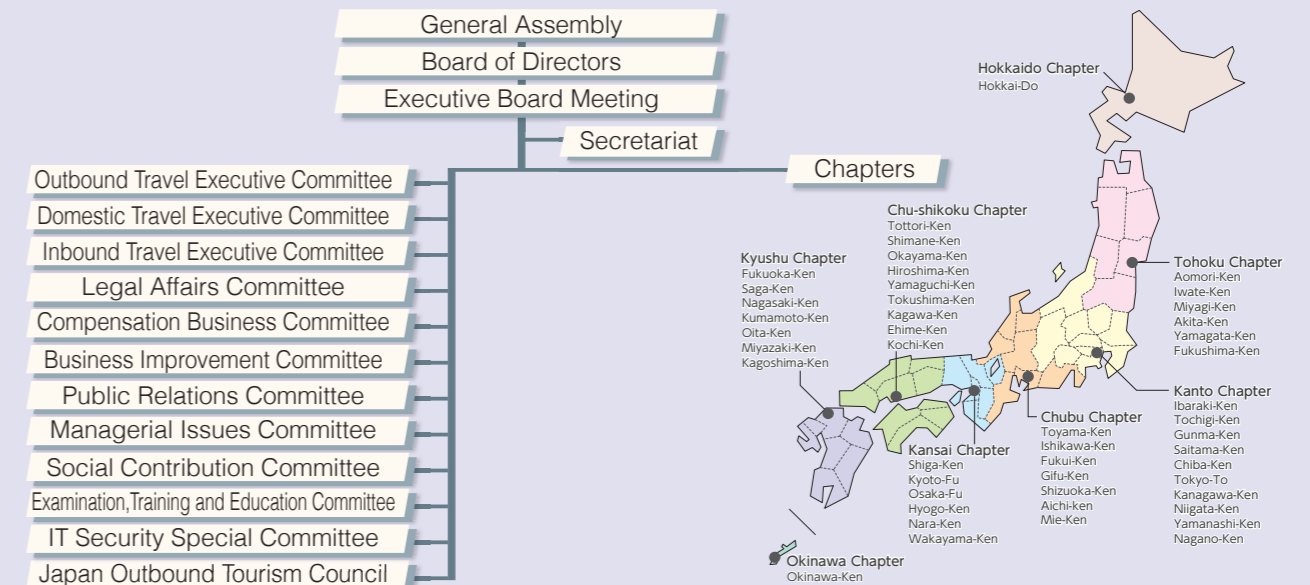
General Assembly
Board of Directors
Executive Board Meeting
Secretariat
Chapters

Outbound Travel Executive Committee
Domestic Travel Executive Committee
Inbound Travel Executive Committee
Legal Affairs Committee
Compensation Business Committee
Business Improvement Committee
Public Relations Committee
Managerial Issues Committee
Social Contribution Committee
Examination,Training and Education Committee
IT Security Special Committee
Japan Outbound Tourism Council

Hokkaido Chapter
Hokkai-Do

Chu-shikoku Chapter
Tottori-Ken
Shimane-Ken
Okayama-Ken
Hiroshima-Ken
Yamaguchi-Ken
Tokushima-Ken
Kagawa-Ken
Ehime-Ken
Kochi-Ken

Kyushu Chapter
Fukuoka-Ken
Saga-Ken
Nagasaki-Ken
Kumamoto-Ken
Oita-Ken
Miyazaki-Ken
Kagoshima-Ken

Tohoku Chapter
Aomori-Ken
Iwate-Ken
Miyagi-Ken
Akita-Ken
Yamagata-Ken
Fukushima-Ken

Kanto Chapter
Ibaraki-Ken
Tochigi-Ken
Gunma-Ken
Saitama-Ken
Chiba-Ken
Tokyo-To
Kanagawa-Ken
Niigata-Ken
Yamanashi-Ken
Nagano-Ken

Chubu Chapter
Toyama-Ken
Ishikawa-Ken
Fukui-Ken
Gifu-Ken
Shizuoka-Ken
Aichi-ken
Mie-Ken

Kansai Chapter
Shiga-Ken
Kyoto-Fu
Osaka-Fu
Hyogo-Ken
Nara-Ken
Wakayama-Ken

Okinawa Chapter
Okinawa-Ken